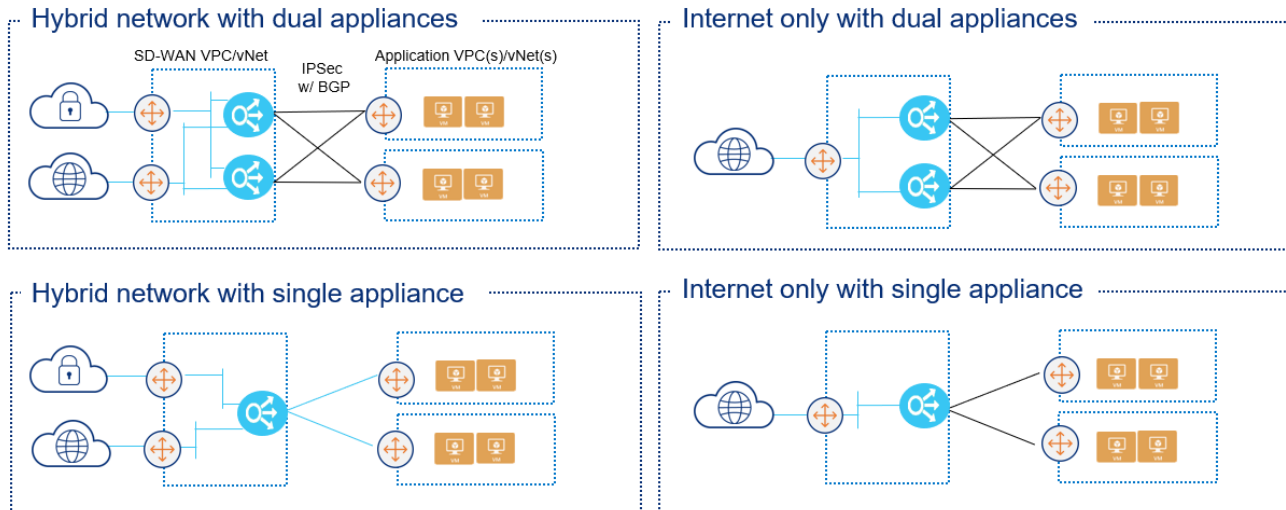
Hybrid network with dual appliances

SD-WAN VPC/vNet

IPSec w/ BGP

Application VPC(s)/vNet(s)

VM VM

VM VM

Internet only with dual appliances

VM VM

VM VM

Hybrid network with single appliance

VM VM

VM VM

Internet only with single appliance

VM VM

VM VM